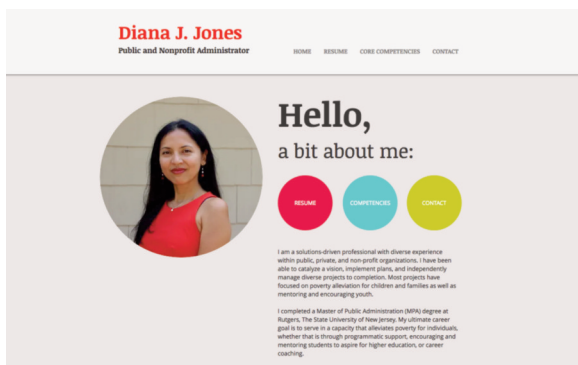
Diana J. Jones

Public and Nonprofit Administrator

HOME RESUME CORE COMPETENCIES CONTACT

Hello,

a bit about me:

RESUME

COMPETENCIES

CONTACT

I am a solutions-driven professional with diverse experience within public, private, and non-profit organizations. I have been able to catalyze a vision, implement plans, and independently manage diverse projects to completion. Most projects have focused on poverty alleviation for children and families as well as mentoring and encouraging youth.

I completed a Master of Public Administration (MPA) degree at Rutgers, The State University of New Jersey. My ultimate career goal is to serve in a capacity that alleviates poverty for individuals, whether that is through programmatic support, encouraging and mentoring students to aspire for higher education, or career coaching.